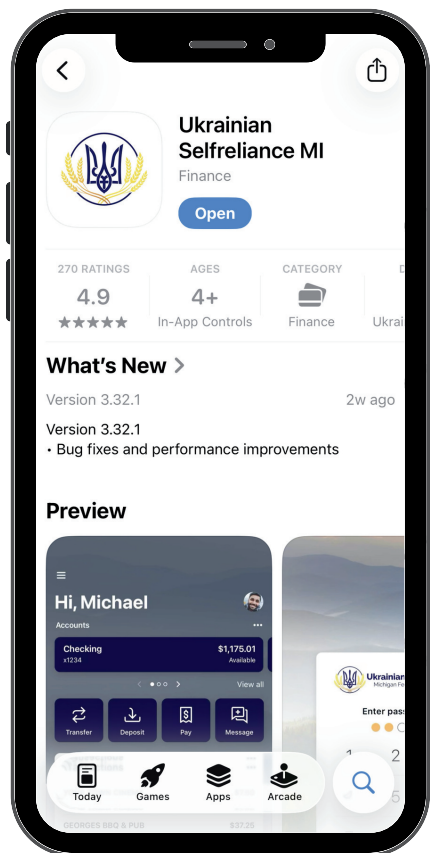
Ukrainian Selfreliance MI

Finance

Open

270 RATINGS
4.9
★★★★★

AGES
4+
In-App Controls

CATEGORY
Finance

D
Ukrai

What's New >

Version 3.32.1

2w ago

Version 3.32.1
• Bug fixes and performance improvements

Preview

Hi, Michael

Accounts

Checking
x1234

$1,175.01
Available

View all

Transfer

Deposit

Pay

Message

GEORGES BBQ & PUB

$37.25

Ukrainian
Michigan Fe

Enter pass

1

2

5

Today

Games

Apps

Arcade